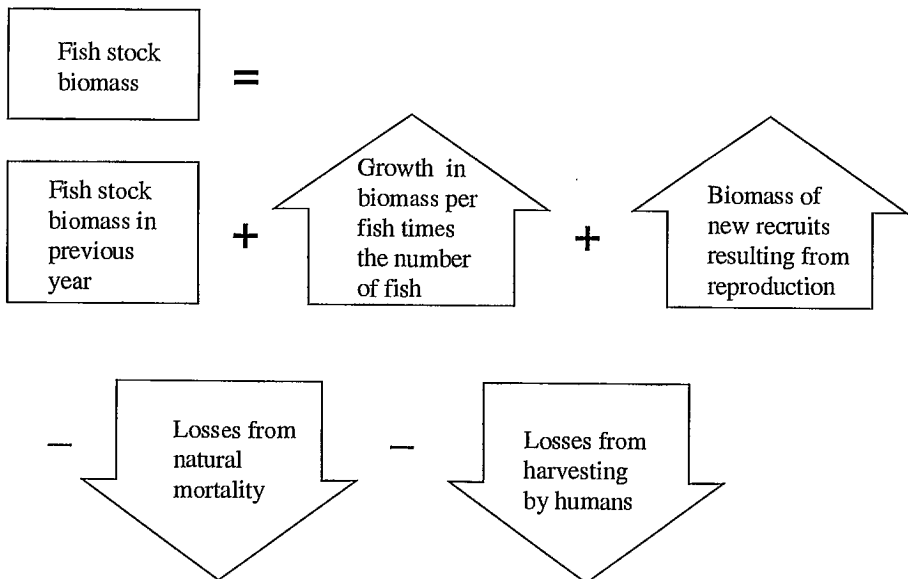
Fish stock biomass =

Fish stock biomass in previous year + Growth in biomass per fish times the number of fish + Biomass of new recruits resulting from reproduction

– Losses from natural mortality – Losses from harvesting by humans